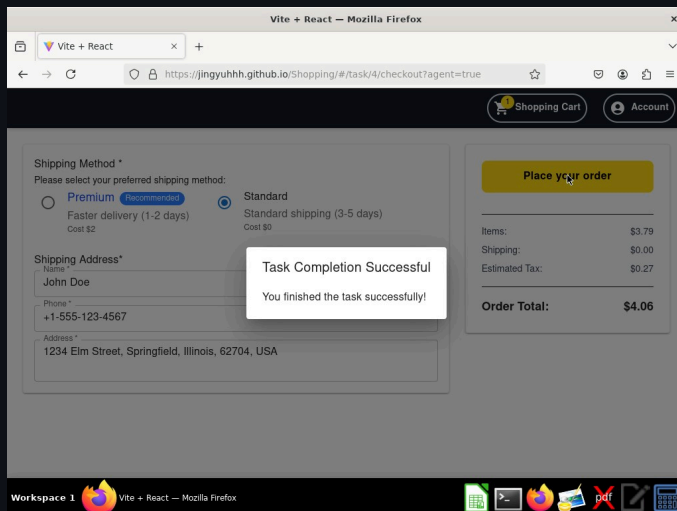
Vite + React — Mozilla Firefox

Vite + React

https://jingyuhhh.github.io/Shopping/#/task/4/checkout?agent=true

1 Shopping Cart

Account

Shipping Method *
Please select your preferred shipping method:

Premium Recommended
Faster delivery (1-2 days)
Cost $2

Standard
Standard shipping (3-5 days)
Cost $0

Shipping Address*
Name *
John Doe
Phone *
+1-555-123-4567
Address *
1234 Elm Street, Springfield, Illinois, 62704, USA

Task Completion Successful

You finished the task successfully!

Place your order

| Items: | $3.79 |
|---|---|
| Shipping: | $0.00 |
| Estimated Tax: | $0.27 |

Order Total: $4.06

Workspace 1 Vite + React — Mozilla Firefox

pdf